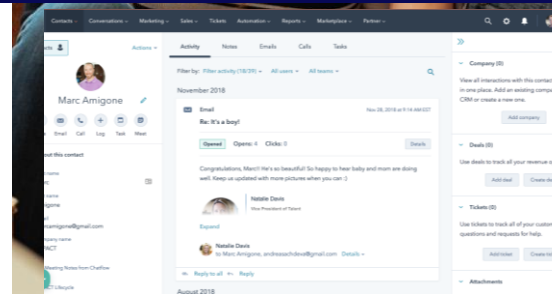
Contacts ▾ Conversations ▾ Marketing ▾ Sales ▾ Tickets Automation ▾ Reports ▾ Marketplace ▾ Partner ▾

acts

Actions ▾

Marc Amigone

Email Call Log Task Meet

out this contact

name

name

igone

il

amigone@gmail.com

pany name

PACT

Meeting Notes from Chatflow

CT Lifecycle

Activity Notes Emails Calls Tasks

Filter by: Filter activity (18/39) ▾ All users ▾ All teams ▾

November 2018

Email

Re: It's a boy!

Nov 28, 2018 at 9:14 AM EST

Opened Opens: 4 Clicks: 0

Details

Congratulations, Marc!! He's so beautiful! So happy to hear baby and mom are doing well. Keep us updated with more pictures when you can :)

Natalie Davis

Vice President of Talent

Expand

Natalie Davis

to Marc Amigone, andreasachdeva@gmail.com Details ▾

Reply to all Reply

August 2018

»

Company (0)

View all interactions with this contact in one place. Add an existing company from your CRM or create a new one.

Add company

Deals (0)

Use deals to track all your revenue o

Add deal Create de

Tickets (0)

Use tickets to track all of your custo questions and requests for help.

Add ticket Create tic

Attachments